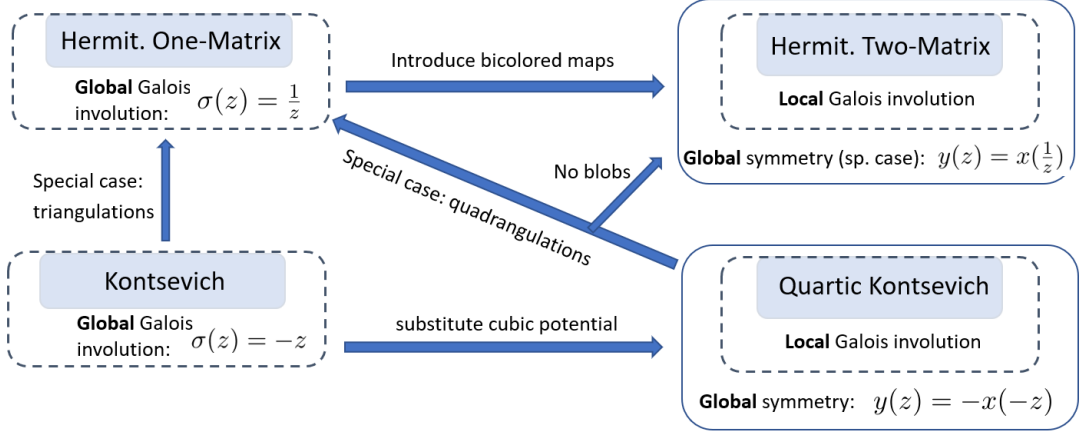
Hermit. One-Matrix

Global Galois involution: $\sigma(z) = \frac{1}{z}$

Introduce bicolored maps

Hermit. Two-Matrix

Local Galois involution

Global symmetry (sp. case): $y(z) = x(\frac{1}{z})$

No blobs

Special case: quadrangulations

Special case: triangulations

Kontsevich

Global Galois involution: $\sigma(z) = -z$

substitute cubic potential

Quartic Kontsevich

Local Galois involution

Global symmetry: $y(z) = -x(-z)$